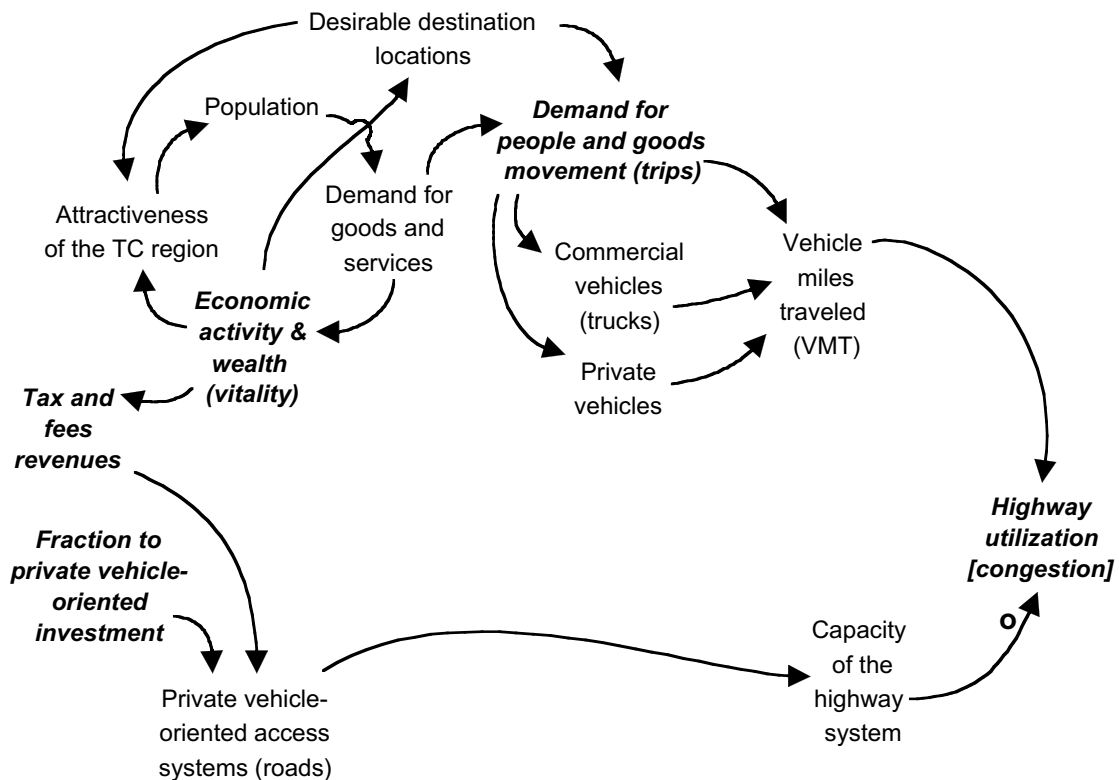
Desirable destination locations

Population

Demand for people and goods movement (trips)

Attractiveness of the TC region

Demand for goods and services

Commercial vehicles (trucks)

Vehicle miles traveled (VMT)

Economic activity & wealth (vitality)

Private vehicles

Tax and fees revenues

Fraction to private vehicle-oriented investment

Highway utilization [congestion]

o

Capacity of the highway system

Private vehicle-oriented access systems (roads)